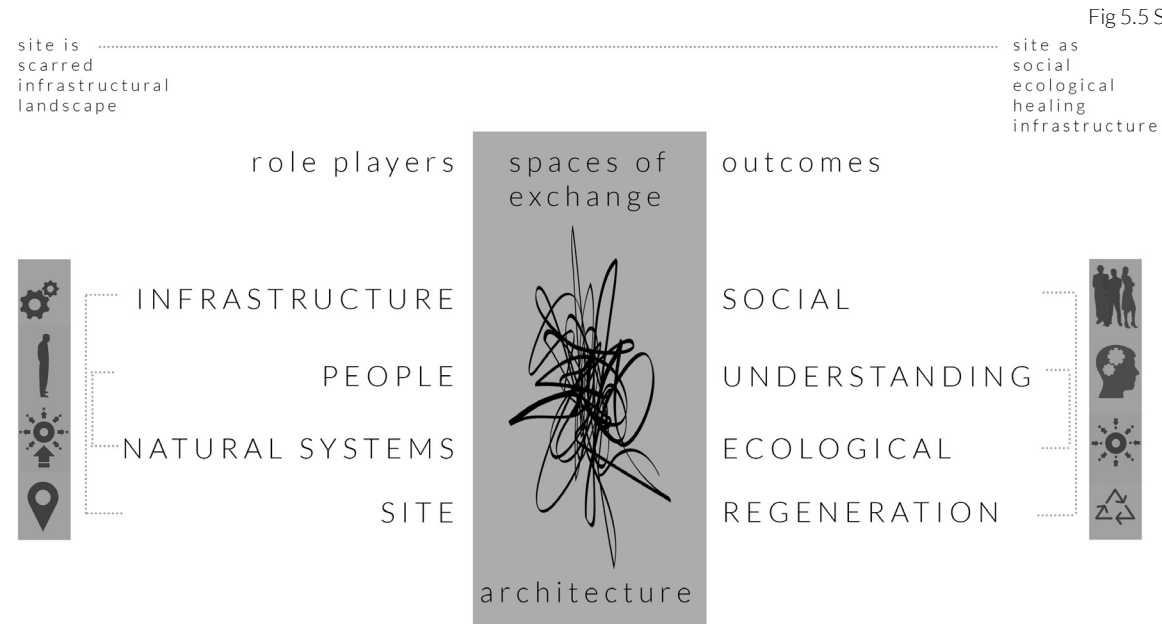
Fig 5.5 S

site is scarred infrastructural landscape

site as social ecological healing infrastructure

role players

spaces of exchange

outcomes

INFRASTRUCTURE

PEOPLE

NATURAL SYSTEMS

SITE

SOCIAL

UNDERSTANDING

ECOLOGICAL

REGENERATION

architecture